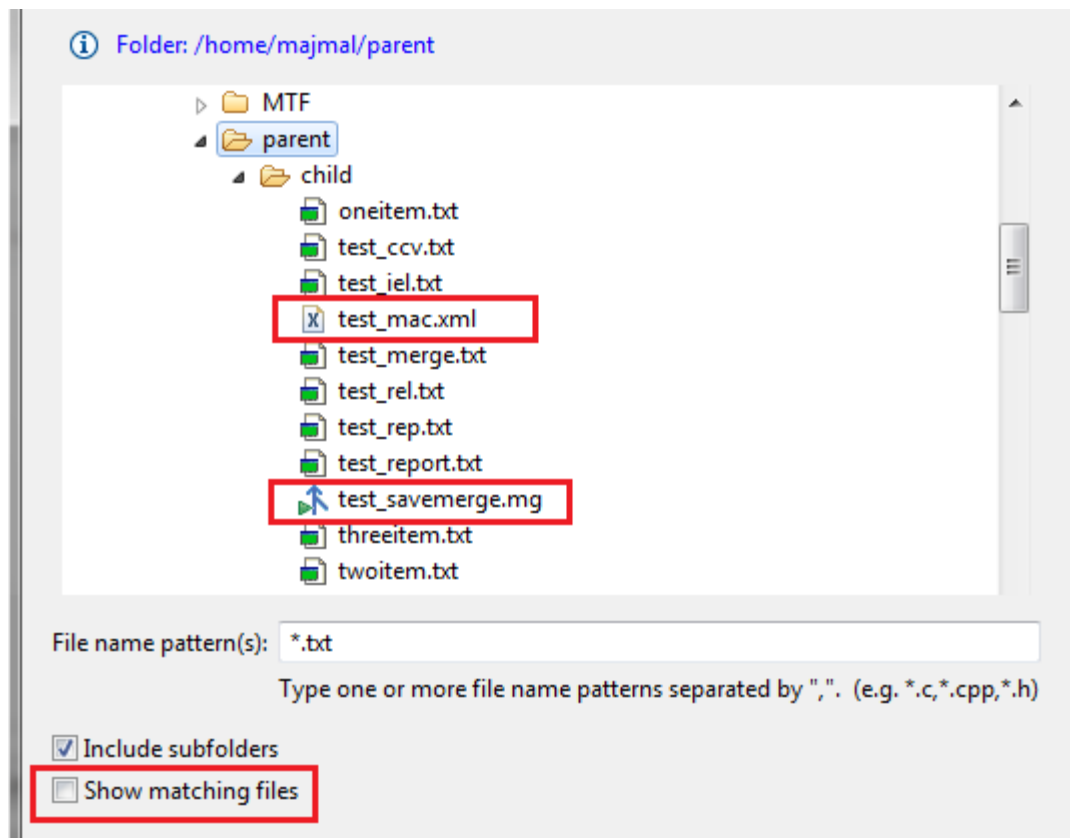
Folder: /home/majmal/parent

MTF
parent
child
oneitem.txt
test_ccv.txt
test_iel.txt
test_mac.xml
test_merge.txt
test_rel.txt
test_rep.txt
test_report.txt
test_savemerge.mg
threeitem.txt
twoitem.txt

File name pattern(s): *.txt

Type one or more file name patterns separated by ",". (e.g. *.c,*.cpp,*.h)

Include subfolders

Show matching files